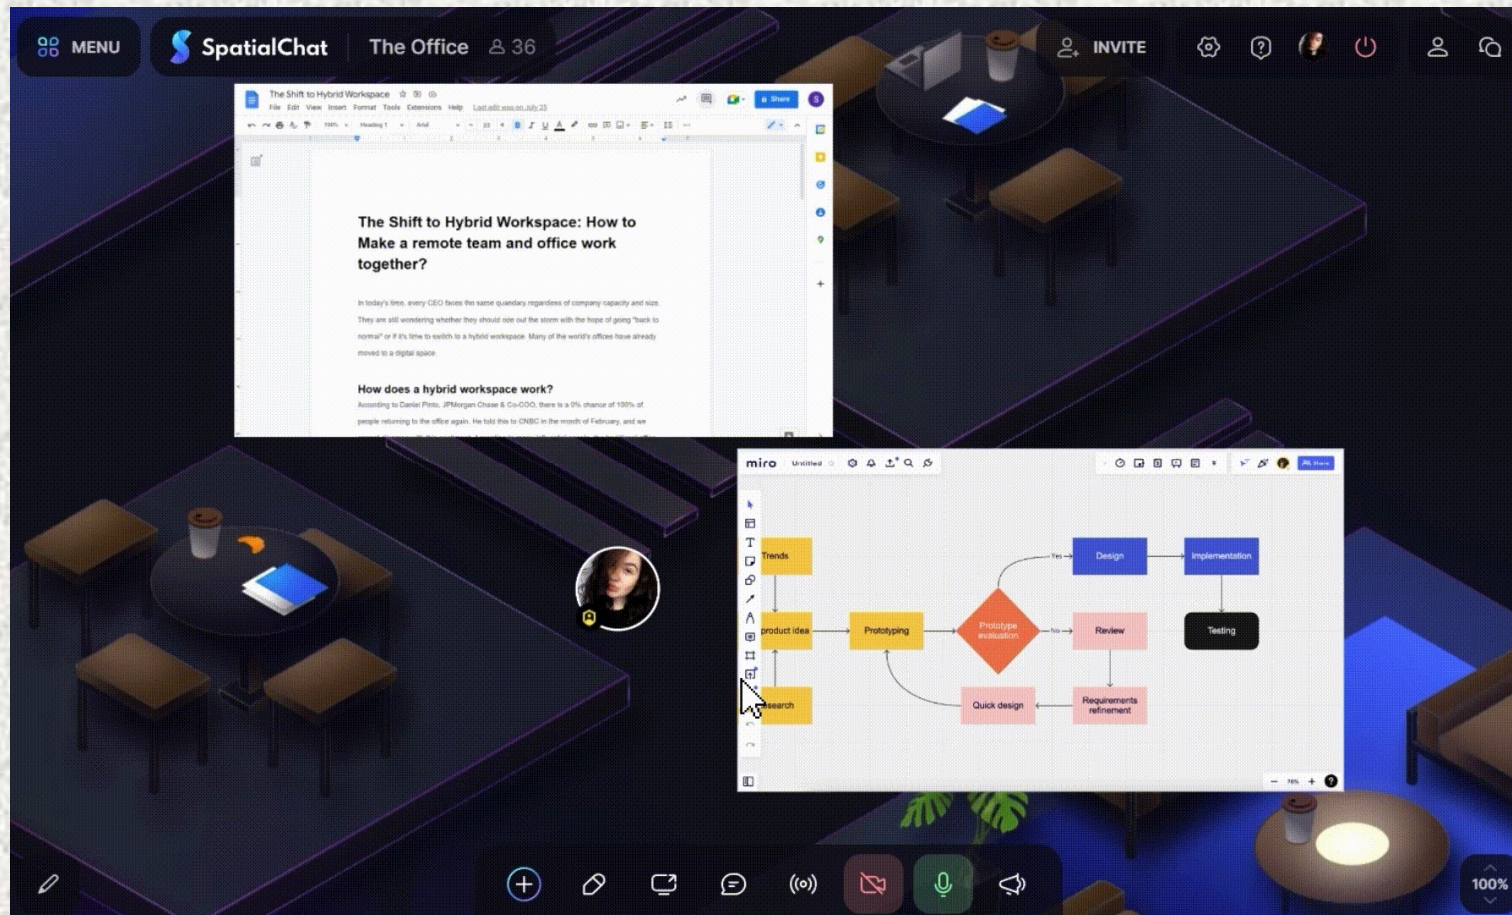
MENU SpatialChat The Office 36 INVITE

The Shift to Hybrid Workspace
File Edit View Insert Format Tools Extensions Help Last edit was on July 25
Share
100% Heading 1 Arial 11

The Shift to Hybrid Workspace: How to Make a remote team and office work together?

In today's time, every CEO faces the same quandary regardless of company capacity and size. They are still wondering whether they should ride out the storm with the hope of going "back to normal" or if it's time to switch to a hybrid workspace. Many of the world's offices have already moved to a digital space.

How does a hybrid workspace work?

According to Daniel Pinto, JPMorgan Chase & Co-COO, there is a 0% chance of 100% of people returning to the office again. He told this to CNBC in the month of February, and we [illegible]

miro Untitled
Share

Trends
product idea
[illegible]search
Prototyping
Prototype evaluation
Yes
No
Design
Implementation
Testing
Review
Requirements refinement
Quick design

76%

100%